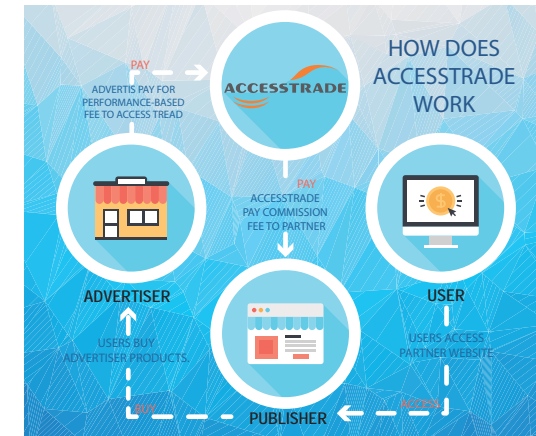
HOW DOES ACCESSTRADE WORK

PAY

ADVERTIS PAY FOR PERFORMANCE-BASED FEE TO ACCESS TREAD

ACCESSTRADE

PAY

ACCESSTRADE PAY COMMISSION FEE TO PARTNER

ADVERTISER

USER

USERS BUY ADVERTISER PRODUCTS.

USERS ACCESS PARTNER WEBSITE

BUY

ACCESS

PUBLISHER